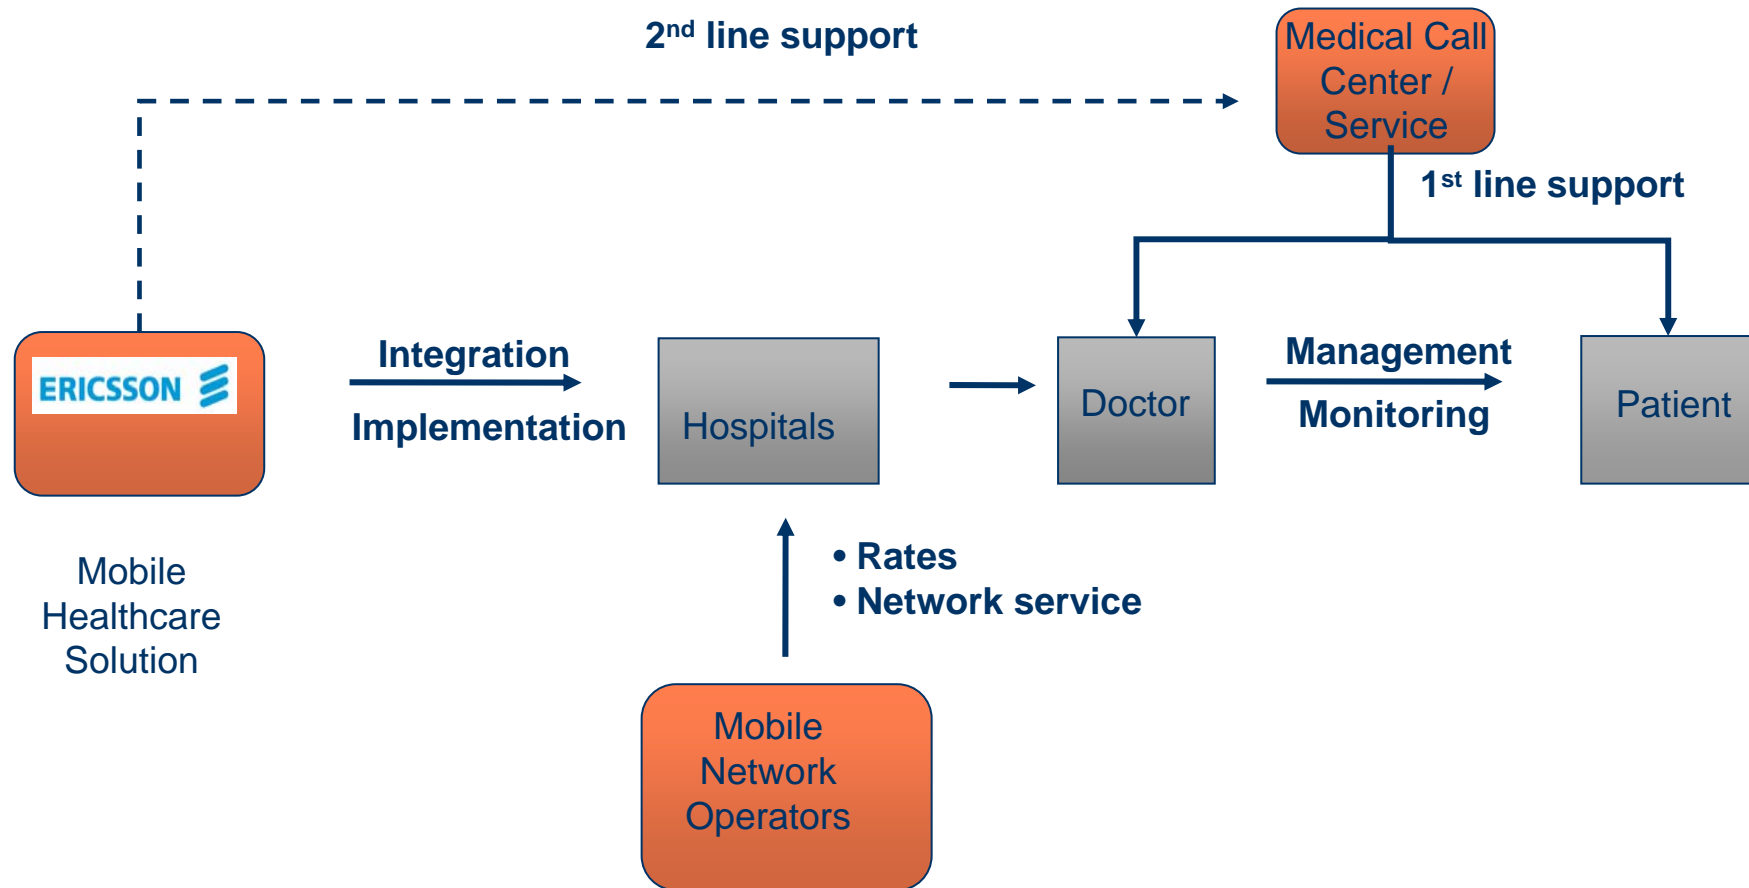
2$^{nd}$ line support

Medical Call Center / Service

1$^{st}$ line support

ERICSSON

Mobile Healthcare Solution

Integration

Implementation

Hospitals

Doctor

Management

Monitoring

Patient

• Rates
• Network service

Mobile Network Operators